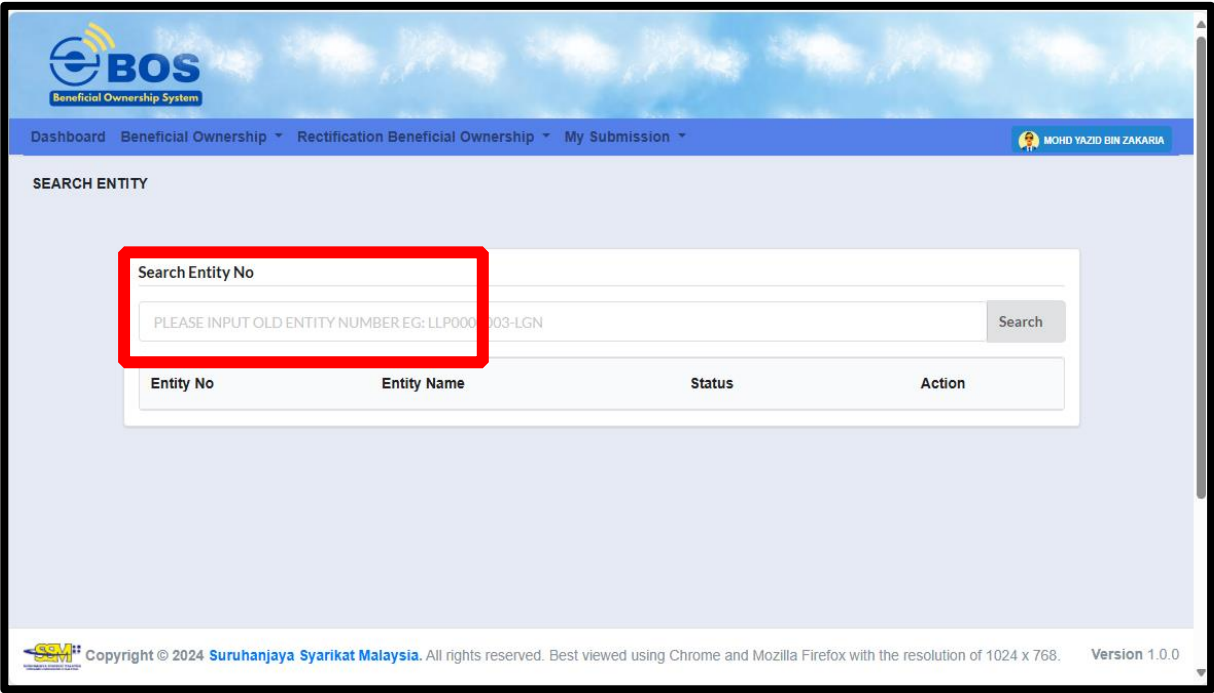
eBOS
Beneficial Ownership System

Dashboard Beneficial Ownership ▾ Rectification Beneficial Ownership ▾ My Submission ▾

MOHD YAZID BIN ZAKARIA

SEARCH ENTITY

Search Entity No

PLEASE INPUT OLD ENTITY NUMBER EG: LLP000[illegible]003-LGN

Search

| Entity No | Entity Name | Status | Action |
|---|---|---|---|

SSM Copyright © 2024 Suruhanjaya Syarikat Malaysia. All rights reserved. Best viewed using Chrome and Mozilla Firefox with the resolution of 1024 x 768.

Version 1.0.0